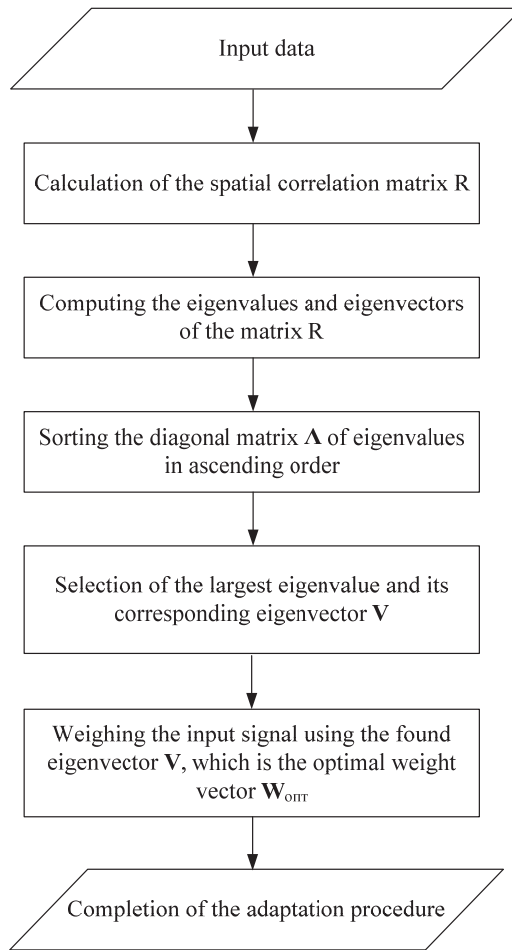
Input data

Calculation of the spatial correlation matrix R

Computing the eigenvalues and eigenvectors of the matrix R

Sorting the diagonal matrix $\mathbf{\Lambda}$ of eigenvalues in ascending order

Selection of the largest eigenvalue and its corresponding eigenvector $\mathbf{V}$

Weighing the input signal using the found eigenvector $\mathbf{V}$, which is the optimal weight vector $\mathbf{W}_{опт}$

Completion of the adaptation procedure